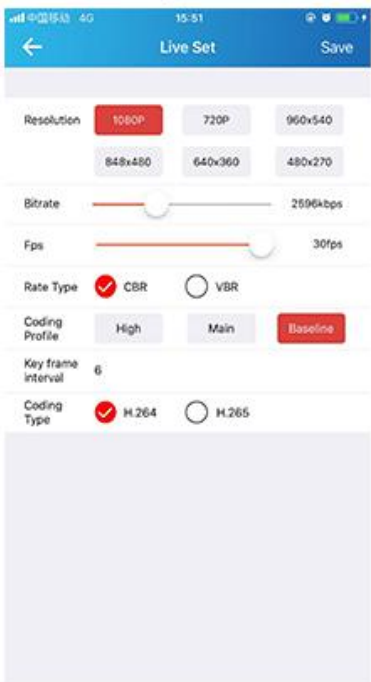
中国移动 4G 15:51

Live Set Save

Resolution 1080P 720P 960x540
848x480 640x360 480x270

Bitrate 2596kbps

Fps 30fps

Rate Type CBR VBR

Coding Profile High Main Baseline

Key frame interval 6

Coding Type H.264 H.265